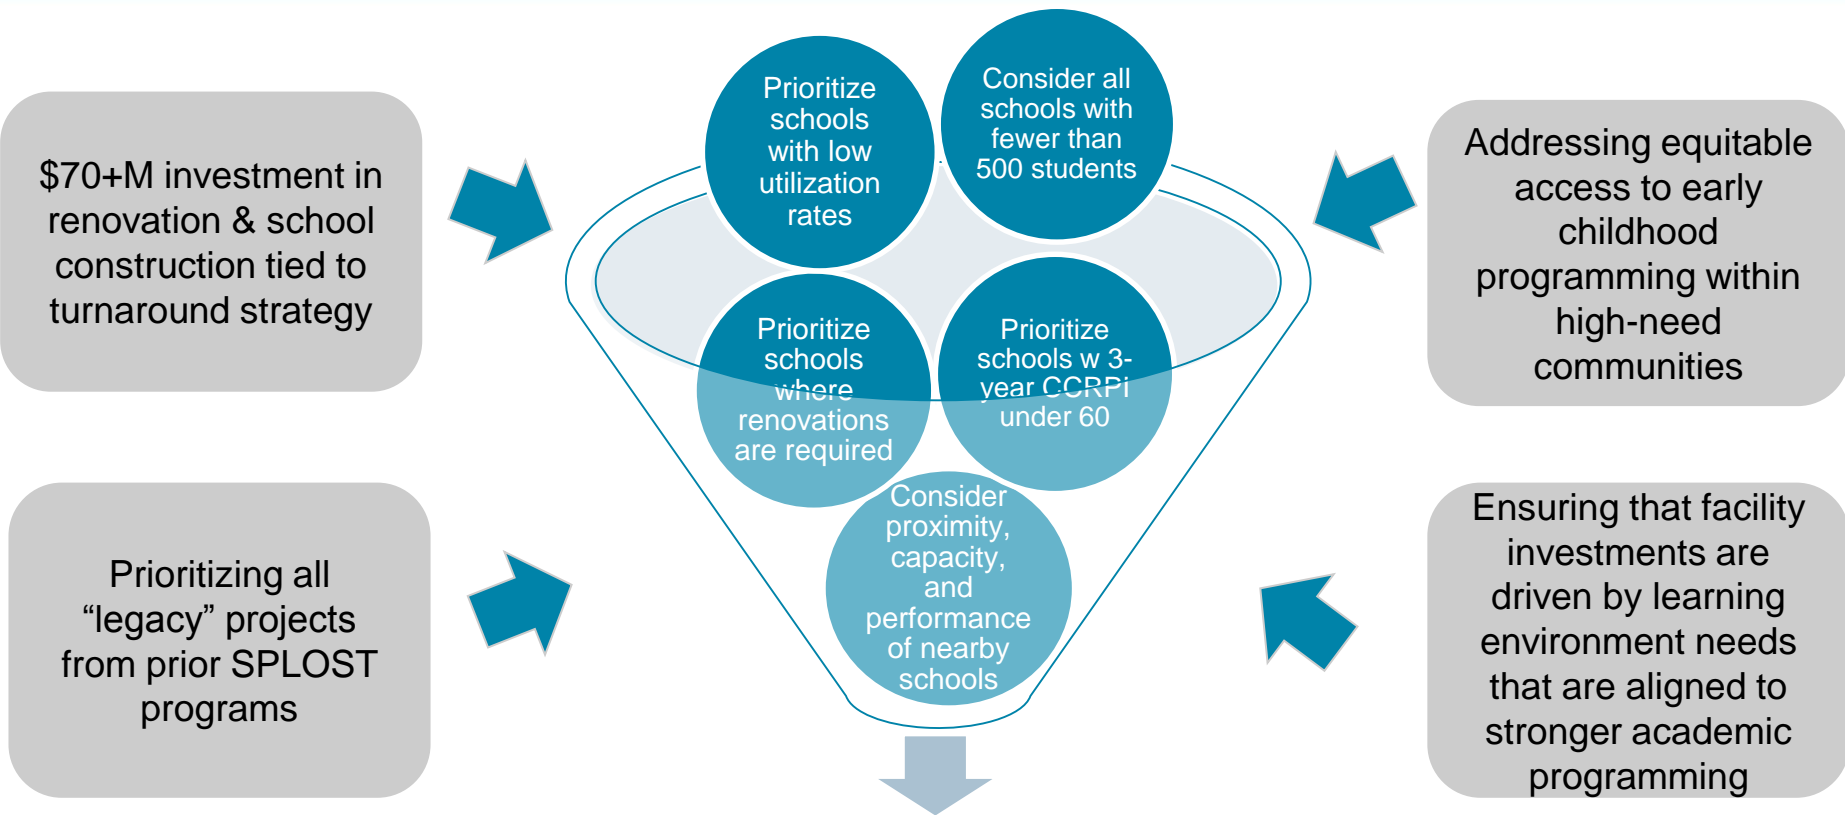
$70+M investment in renovation & school construction tied to turnaround strategy

Prioritizing all “legacy” projects from prior SPLOST programs

Prioritize schools with low utilization rates

Consider all schools with fewer than 500 students

Prioritize schools where renovations are required

Prioritize schools w 3-year CCRPI under 60

Consider proximity, capacity, and performance of nearby schools

Addressing equitable access to early childhood programming within high-need communities

Ensuring that facility investments are driven by learning environment needs that are aligned to stronger academic programming